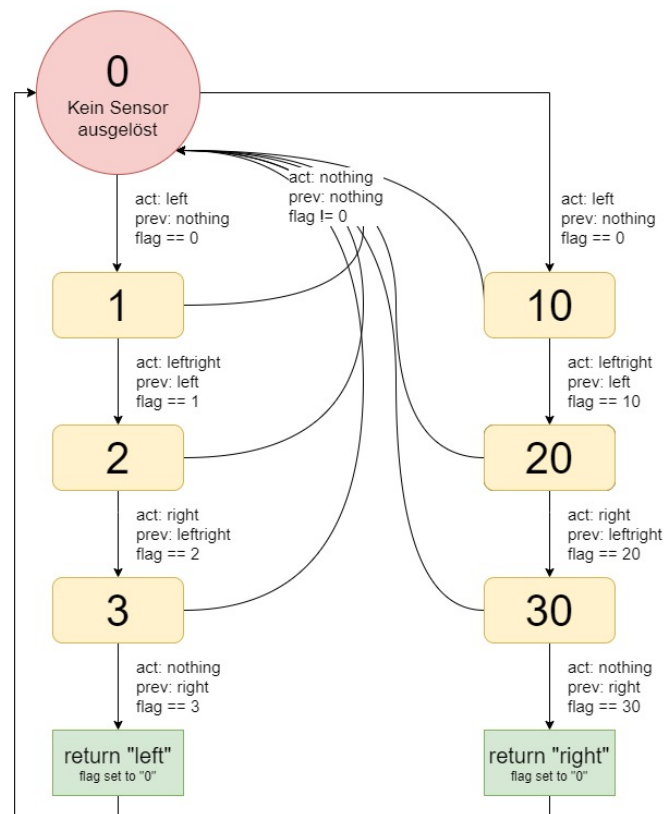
0
Kein Sensor ausgelöst

act: nothing
prev: nothing
flag != 0

act: left
prev: nothing
flag == 0

1

act: leftright
prev: left
flag == 1

2

act: right
prev: leftright
flag == 2

3

act: nothing
prev: right
flag == 3

return "left"
flag set to "0"

act: left
prev: nothing
flag == 0

10

act: leftright
prev: left
flag == 10

20

act: right
prev: leftright
flag == 20

30

act: nothing
prev: right
flag == 30

return "right"
flag set to "0"